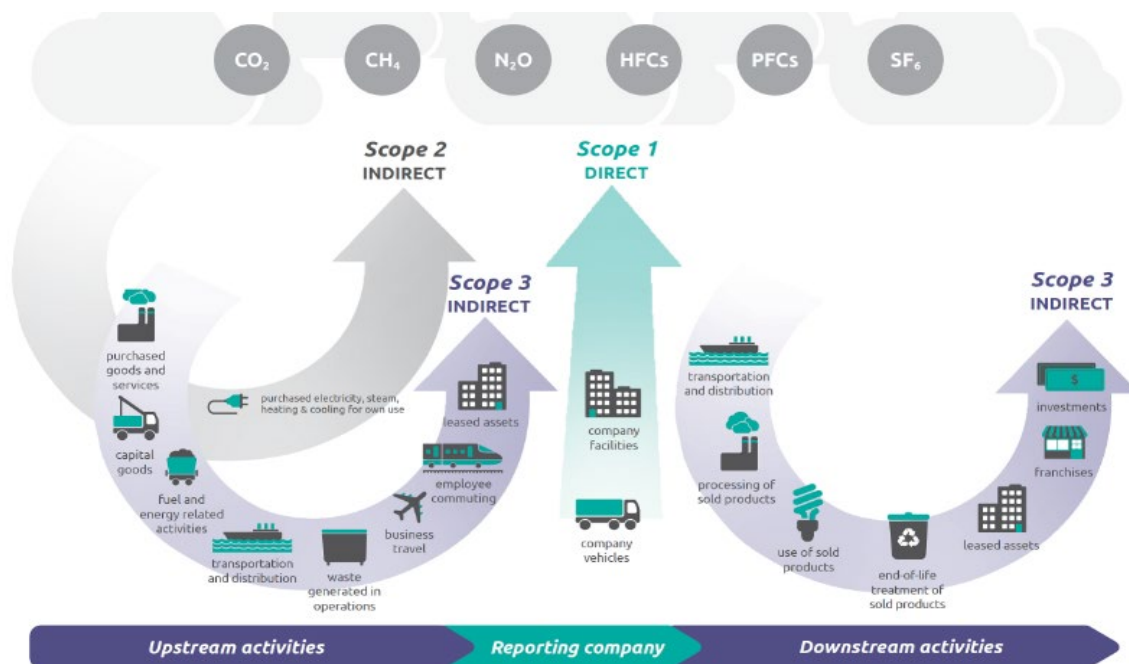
$CO_2$ $CH_4$ $N_2O$ HFCs PFCs $SF_6$

Scope 2
INDIRECT

Scope 1
DIRECT

Scope 3
INDIRECT

purchased goods and services

purchased electricity, steam, heating & cooling for own use

capital goods

fuel and energy related activities

transportation and distribution

waste generated in operations

business travel

employee commuting

leased assets

company facilities

company vehicles

Scope 3
INDIRECT

transportation and distribution

processing of sold products

use of sold products

end-of-life treatment of sold products

leased assets

franchises

investments

Upstream activities

Reporting company

Downstream activities